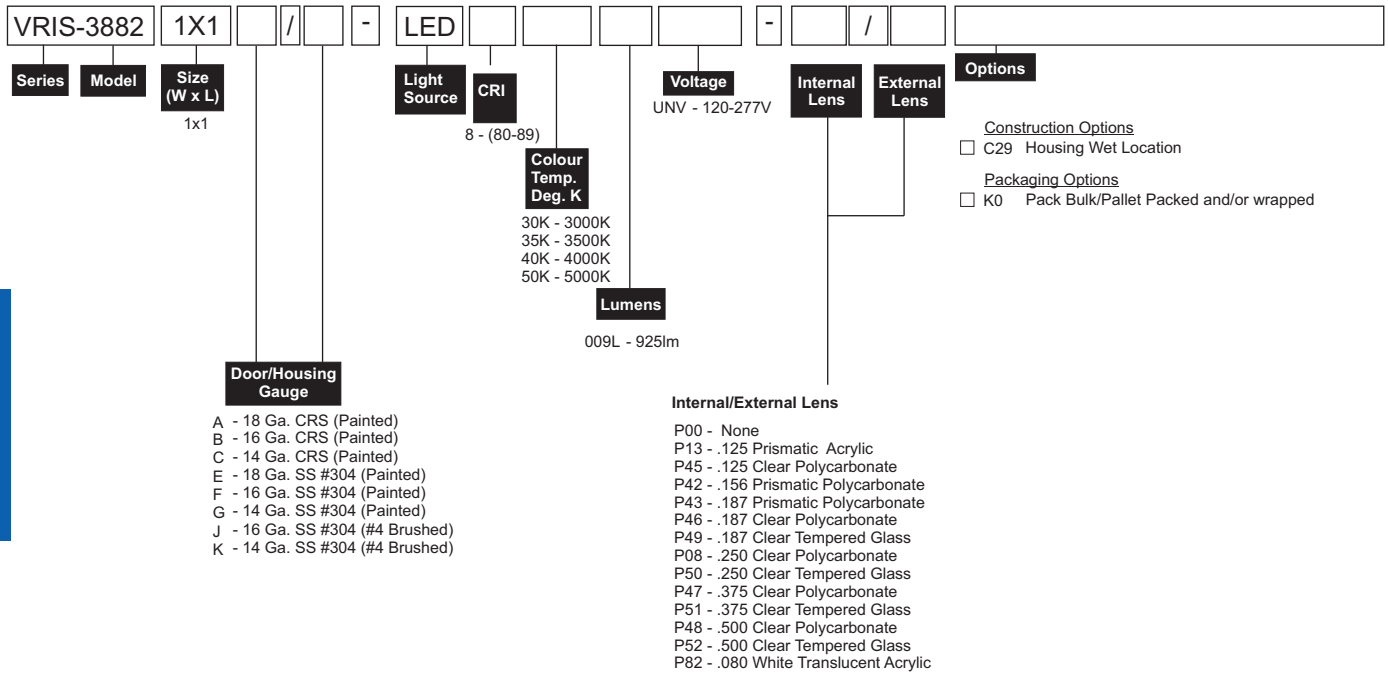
VRIS-3882 1X1 / - LED - /

Series Model Size (W x L)

1x1

Light Source

CRI

8 - (80-89)

Colour Temp. Deg. K

30K - 3000K
35K - 3500K
40K - 4000K
50K - 5000K

Voltage

UNV - 120-277V

Lumens

009L - 925lm

Internal Lens

External Lens

Options

Construction Options
☐ C29 Housing Wet Location

Packaging Options
☐ K0 Pack Bulk/Pallet Packed and/or wrapped

Door/Housing Gauge

A - 18 Ga. CRS (Painted)
B - 16 Ga. CRS (Painted)
C - 14 Ga. CRS (Painted)
E - 18 Ga. SS #304 (Painted)
F - 16 Ga. SS #304 (Painted)
G - 14 Ga. SS #304 (Painted)
J - 16 Ga. SS #304 (#4 Brushed)
K - 14 Ga. SS #304 (#4 Brushed)

Internal/External Lens

P00 - None
P13 - .125 Prismatic Acrylic
P45 - .125 Clear Polycarbonate
P42 - .156 Prismatic Polycarbonate
P43 - .187 Prismatic Polycarbonate
P46 - .187 Clear Polycarbonate
P49 - .187 Clear Tempered Glass
P08 - .250 Clear Polycarbonate
P50 - .250 Clear Tempered Glass
P47 - .375 Clear Polycarbonate
P51 - .375 Clear Tempered Glass
P48 - .500 Clear Polycarbonate
P52 - .500 Clear Tempered Glass
P82 - .080 White Translucent Acrylic